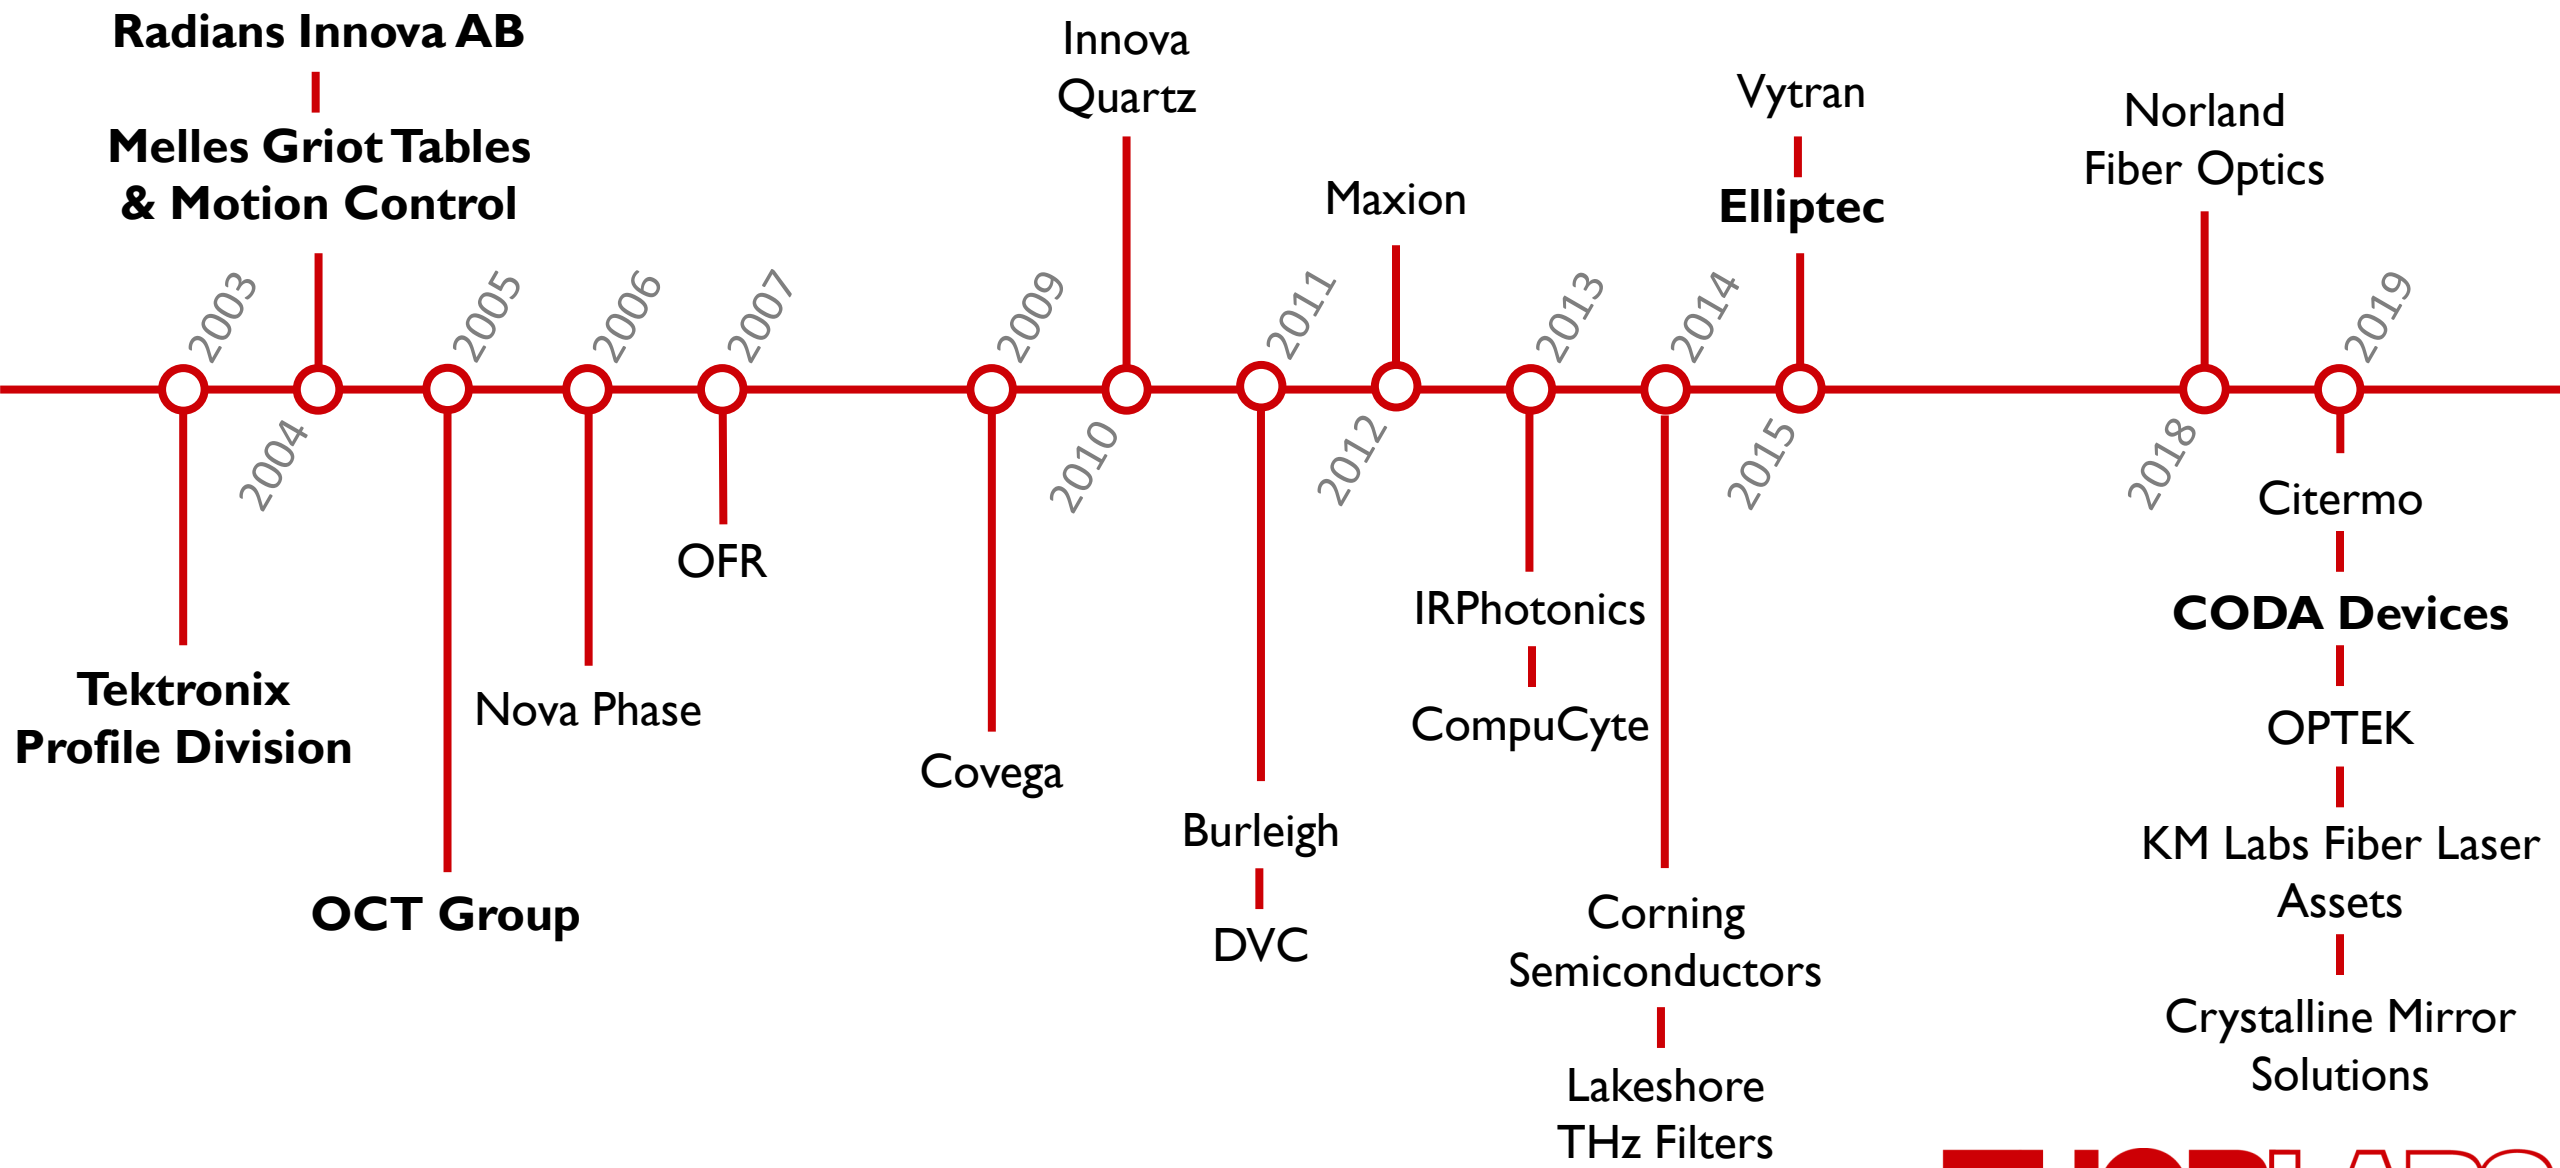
Radians Innova AB

Melles Griot Tables & Motion Control

Innova Quartz

Vytran

Elliptec

Maxion

Norland Fiber Optics

2003

2004

2005

2006

2007

2009

2010

2011

2012

2013

2014

2015

2018

2019

Tektronix Profile Division

OCT Group

Nova Phase

OFR

Covega

Burleigh

DVC

IRPhotonics

CompuCyte

Corning Semiconductors

Lakeshore THz Filters

Citermo

CODA Devices

OPTEK

KM Labs Fiber Laser Assets

Crystalline Mirror Solutions

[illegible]